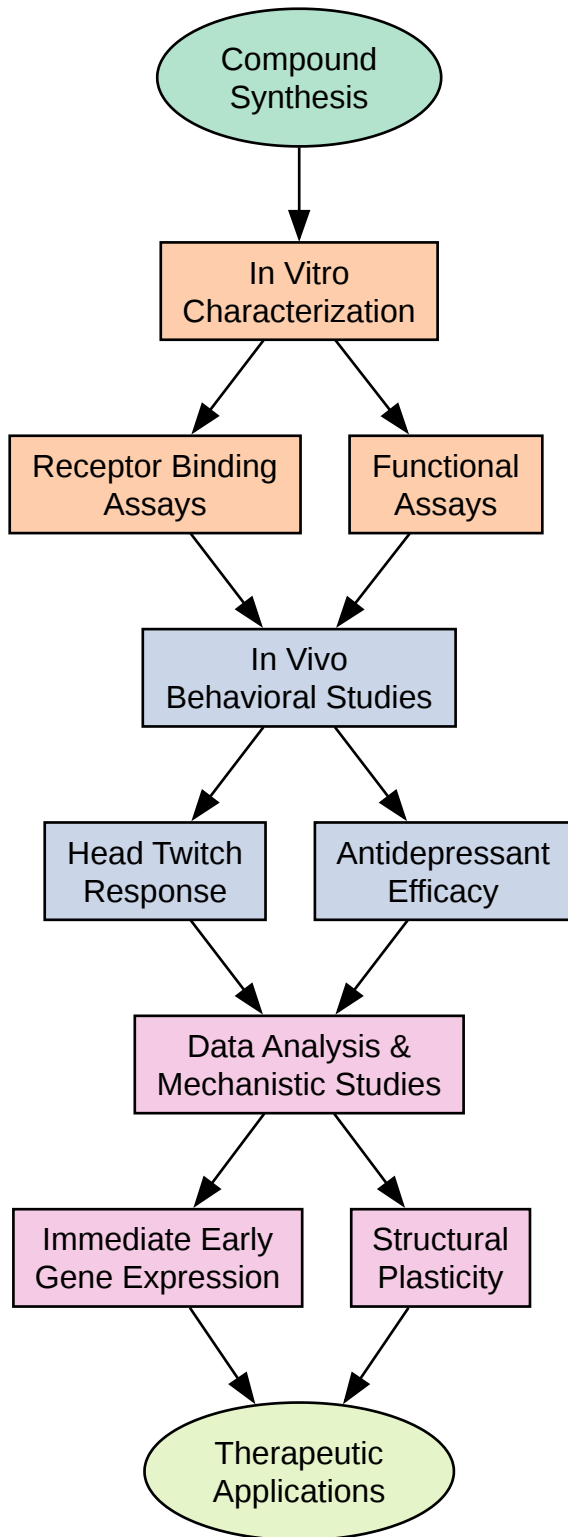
Compound Synthesis

In Vitro Characterization

Receptor Binding Assays

Functional Assays

In Vivo Behavioral Studies

Head Twitch Response

Antidepressant Efficacy

Data Analysis & Mechanistic Studies

Immediate Early Gene Expression

Structural Plasticity

Therapeutic Applications